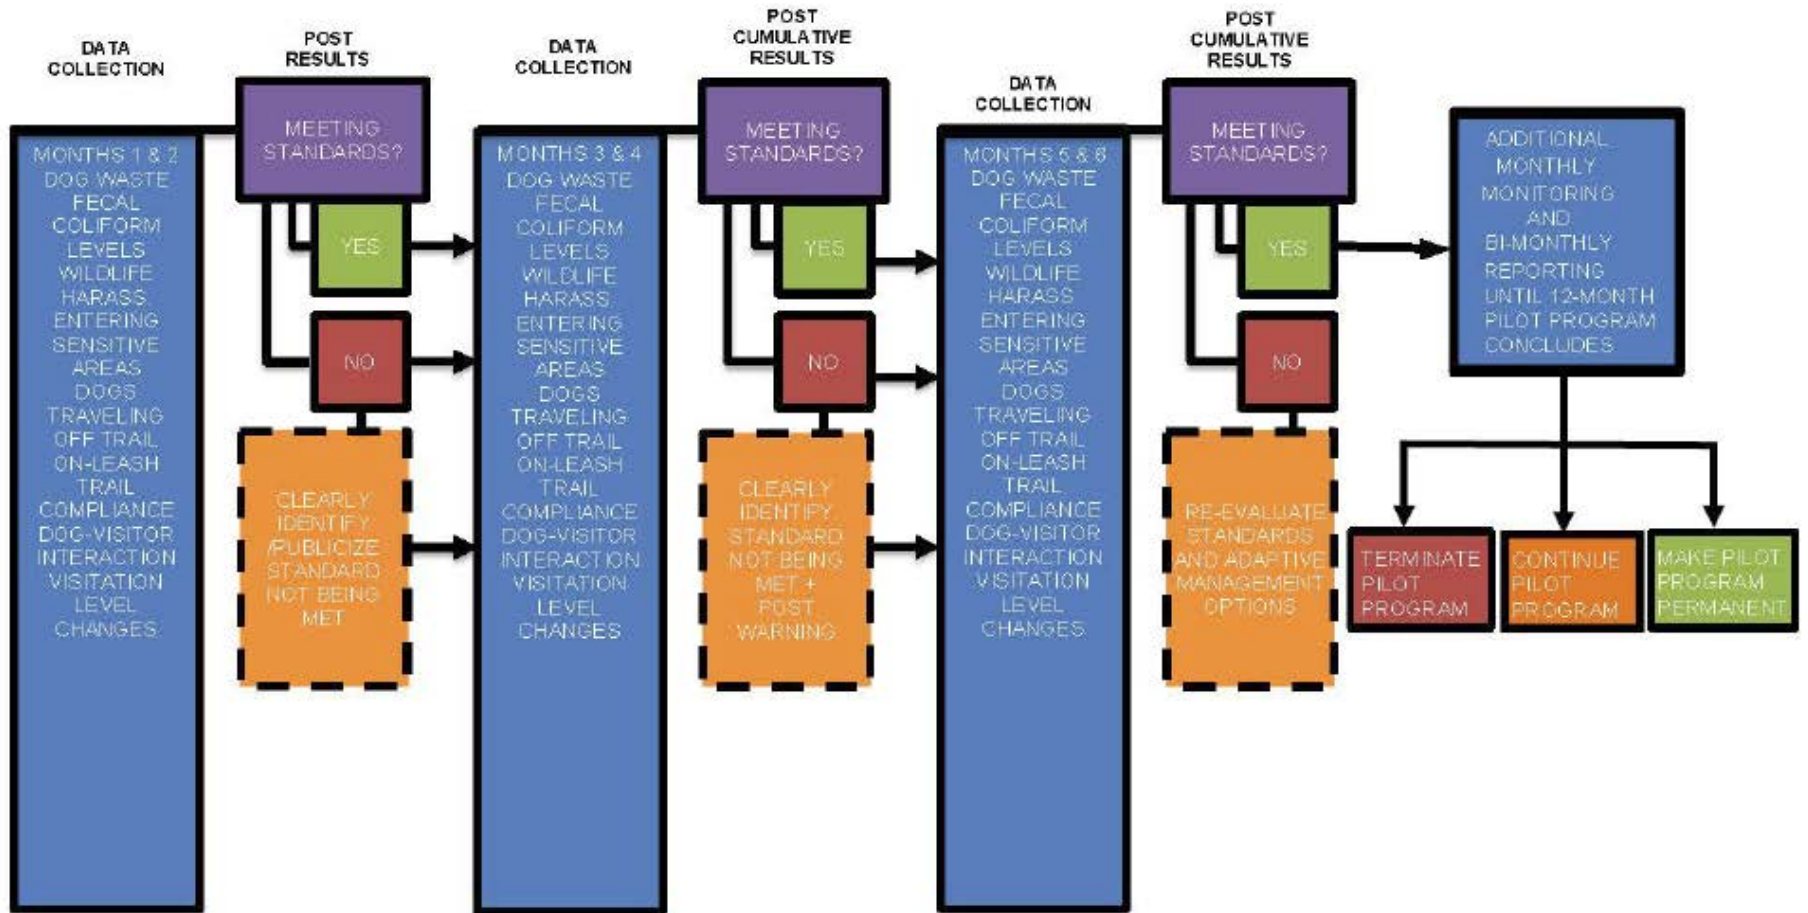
DATA COLLECTION

MONTHS 1 & 2
DOG WASTE
FECAL COLIFORM LEVELS
WILDLIFE HARASS
ENTERING SENSITIVE AREAS
DOGS TRAVELING OFF TRAIL
ON-LEASH TRAIL COMPLIANCE
DOG-VISITOR INTERACTION
VISITATION LEVEL CHANGES

POST RESULTS

MEETING STANDARDS?

YES

NO

CLEARLY IDENTIFY /PUBLICIZE STANDARD NOT BEING MET

DATA COLLECTION

MONTHS 3 & 4
DOG WASTE
FECAL COLIFORM LEVELS
WILDLIFE HARASS
ENTERING SENSITIVE AREAS
DOGS TRAVELING OFF TRAIL
ON-LEASH TRAIL COMPLIANCE
DOG-VISITOR INTERACTION
VISITATION LEVEL CHANGES

POST CUMULATIVE RESULTS

MEETING STANDARDS?

YES

NO

CLEARLY IDENTIFY STANDARD NOT BEING MET + POST WARNING

DATA COLLECTION

MONTHS 5 & 6
DOG WASTE
FECAL COLIFORM LEVELS
WILDLIFE HARASS
ENTERING SENSITIVE AREAS
DOGS TRAVELING OFF TRAIL
ON-LEASH TRAIL COMPLIANCE
DOG-VISITOR INTERACTION
VISITATION LEVEL CHANGES

POST CUMULATIVE RESULTS

MEETING STANDARDS?

YES

NO

RE-EVALUATE STANDARDS AND ADAPTIVE MANAGEMENT OPTIONS

ADDITIONAL MONTHLY MONITORING AND BI-MONTHLY REPORTING UNTIL 12-MONTH PILOT PROGRAM CONCLUDES

TERMINATE PILOT PROGRAM

CONTINUE PILOT PROGRAM

MAKE PILOT PROGRAM PERMANENT